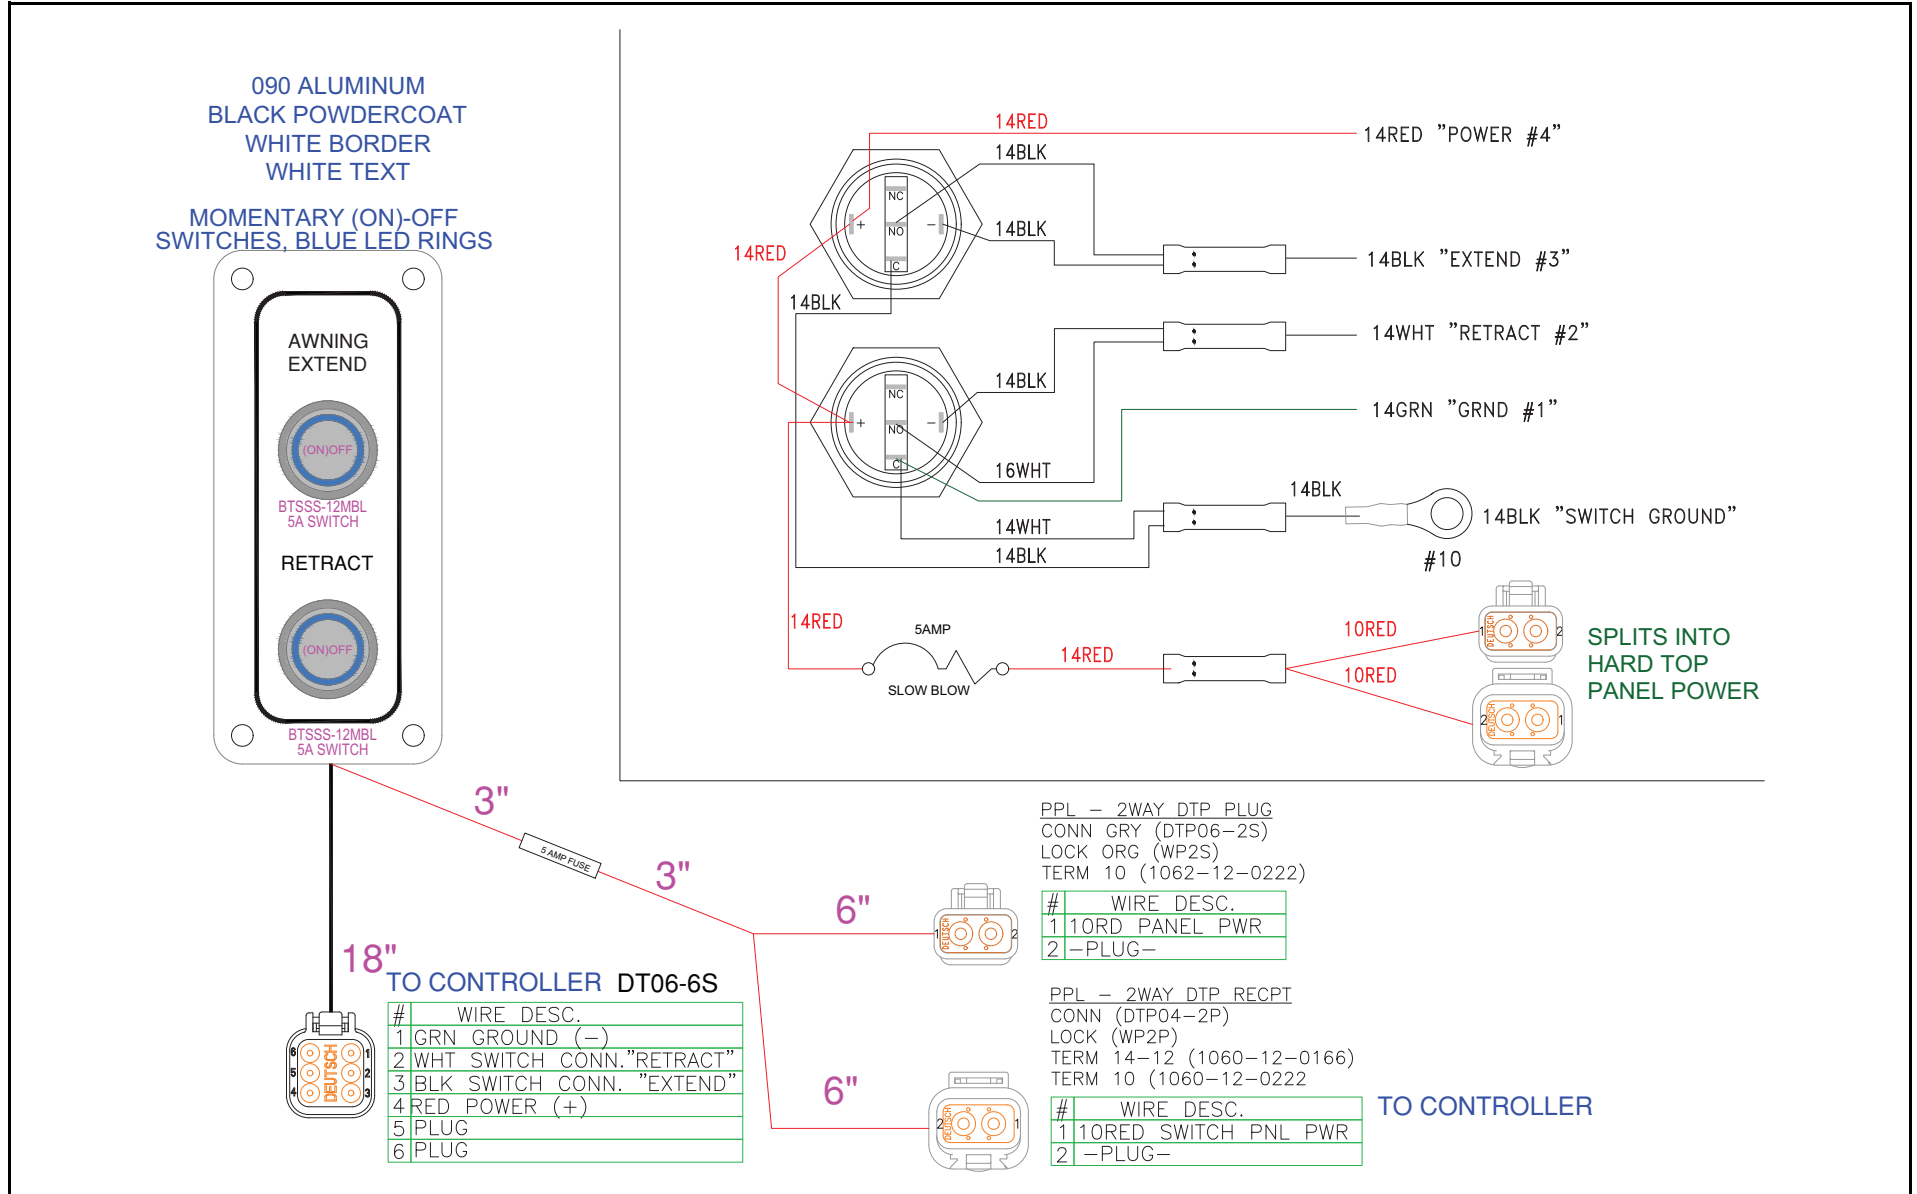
090 ALUMINUM
BLACK POWDERCOAT
WHITE BORDER
WHITE TEXT

MOMENTARY (ON)-OFF
SWITCHES, BLUE LED RINGS

AWNING
EXTEND

(ON)OFF

BTSSS-12MBL
5A SWITCH

RETRACT

(ON)OFF

BTSSS-12MBL
5A SWITCH

14RED
14RED "POWER #4"
14BLK
NC
NO
C
14BLK
14RED
14BLK "EXTEND #3"
14BLK
14WHT "RETRACT #2"
NC
NO
C
14BLK
14GRN "GRND #1"
16WHT
14BLK
14BLK "SWITCH GROUND"
14WHT
14BLK
#10
14RED
5AMP
SLOW BLOW
14RED
10RED
10RED
SPLITS INTO
HARD TOP
PANEL POWER

3"
5 AMP FUSE
3"
6"
6"
18"

PPL – 2WAY DTP PLUG
CONN GRY (DTP06–2S)
LOCK ORG (WP2S)
TERM 10 (1062–12–0222)

| # | WIRE DESC. |
|---|---|
| 1 | 10RD PANEL PWR |
| 2 | –PLUG– |

TO CONTROLLER DT06-6S

| # | WIRE DESC. |
|---|---|
| 1 | GRN GROUND (–) |
| 2 | WHT SWITCH CONN."RETRACT" |
| 3 | BLK SWITCH CONN. "EXTEND" |
| 4 | RED POWER (+) |
| 5 | PLUG |
| 6 | PLUG |

PPL – 2WAY DTP RECPT
CONN (DTP04–2P)
LOCK (WP2P)
TERM 14–12 (1060–12–0166)
TERM 10 (1060–12–0222)

| # | WIRE DESC. |
|---|---|
| 1 | 10RED SWITCH PNL PWR |
| 2 | –PLUG– |

TO CONTROLLER